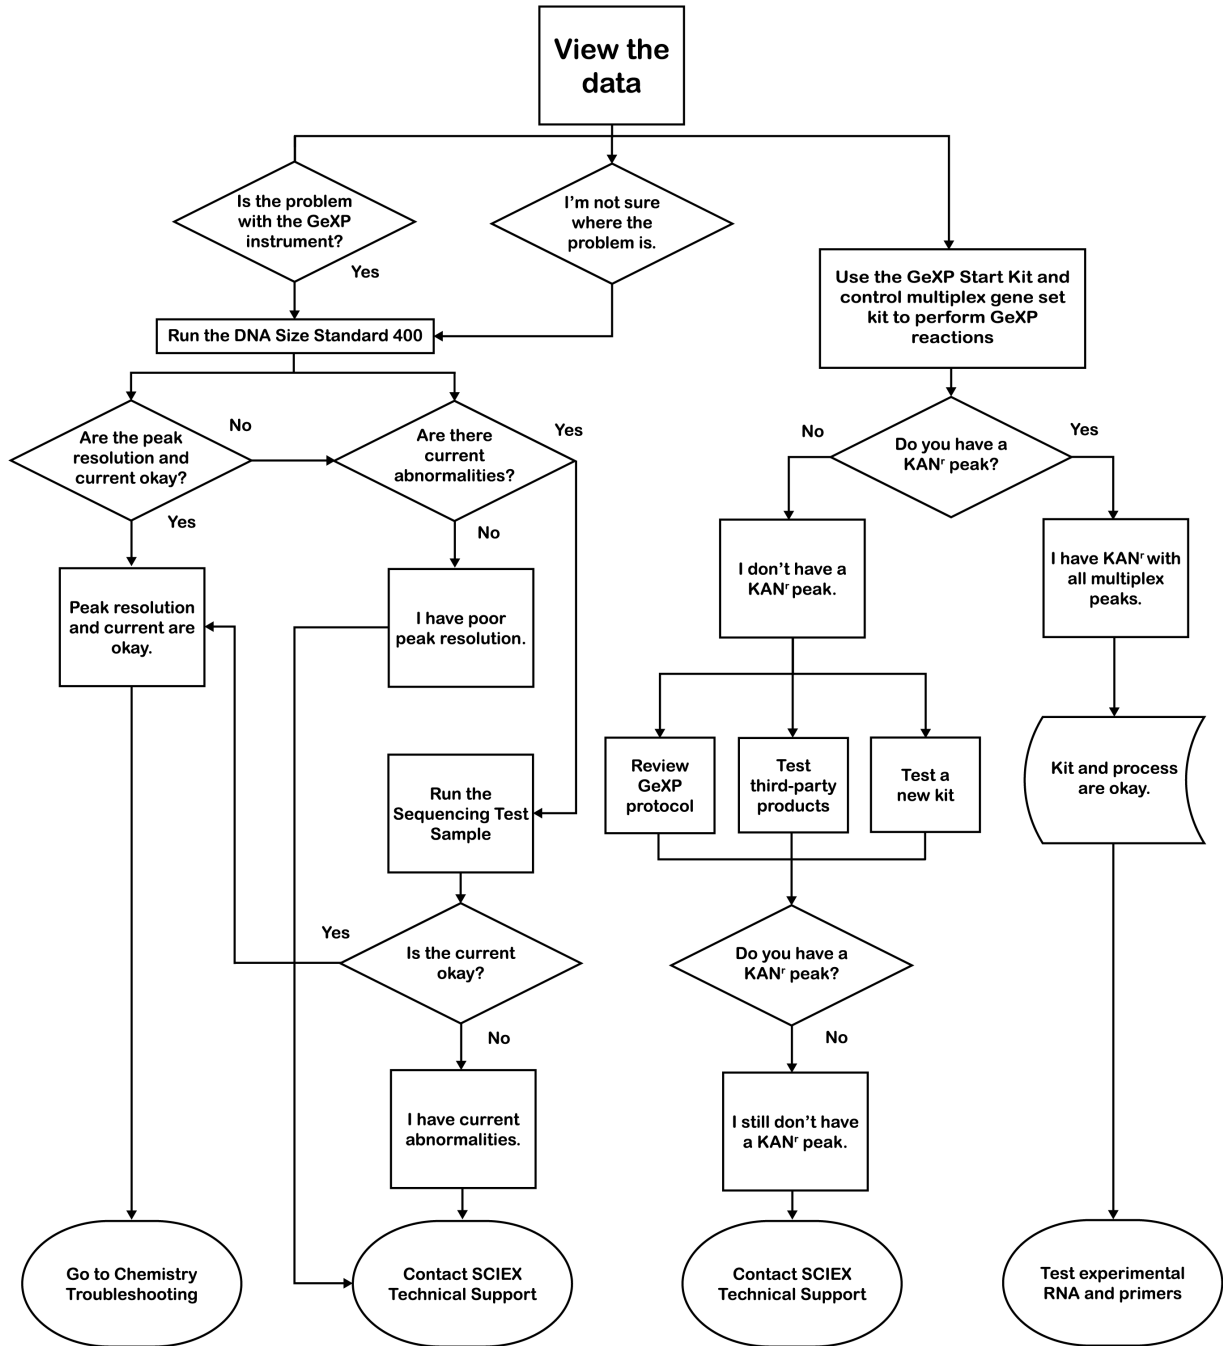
View the data

Is the problem with the GeXP instrument?

I'm not sure where the problem is.

Yes

Use the GeXP Start Kit and control multiplex gene set kit to perform GeXP reactions

Run the DNA Size Standard 400

No

Are the peak resolution and current okay?

Are there current abnormalities?

Yes

No

Do you have a KAN$^r$ peak?

Yes

Yes

No

Peak resolution and current are okay.

I have poor peak resolution.

I don't have a KAN$^r$ peak.

I have KAN$^r$ with all multiplex peaks.

Review GeXP protocol

Test third-party products

Test a new kit

Run the Sequencing Test Sample

Kit and process are okay.

Yes

Is the current okay?

Do you have a KAN$^r$ peak?

No

No

I have current abnormalities.

I still don't have a KAN$^r$ peak.

Go to Chemistry Troubleshooting

Contact SCIEX Technical Support

Contact SCIEX Technical Support

Test experimental RNA and primers